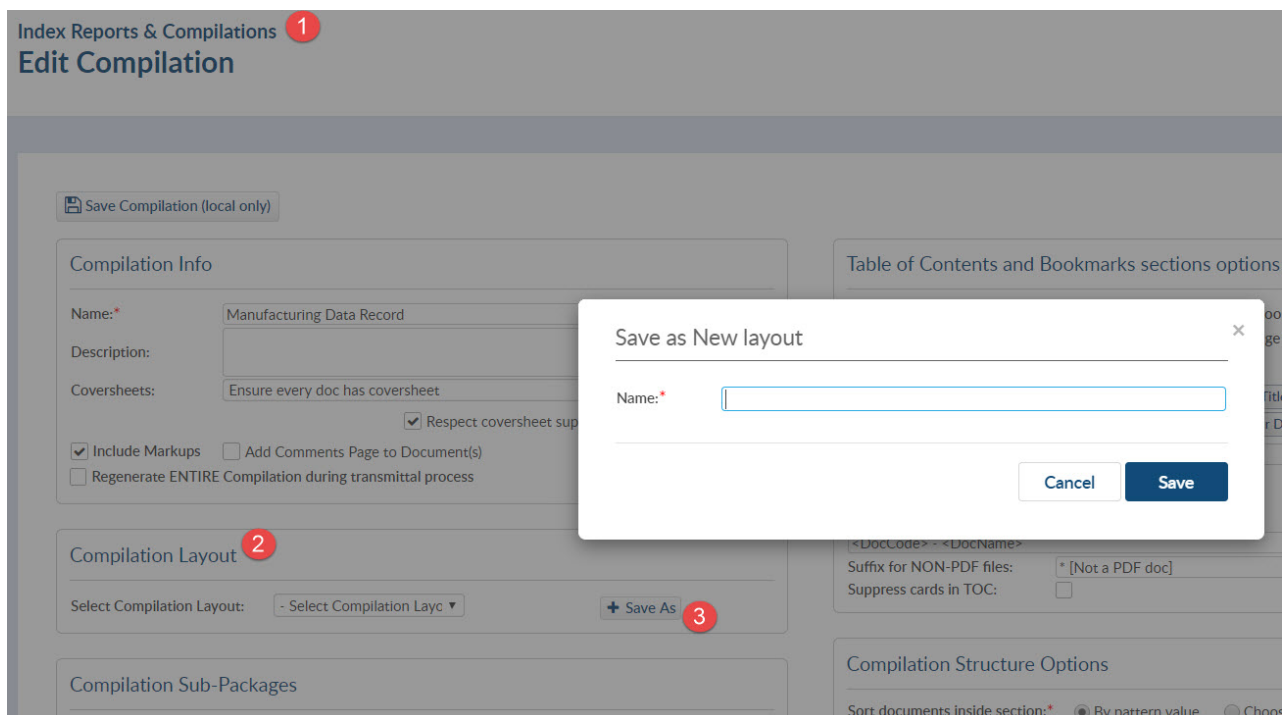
Index Reports & Compilations 1
Edit Compilation

Save Compilation (local only)

Compilation Info

Name:* Manufacturing Data Record

Description:

Coversheets: Ensure every doc has coversheet

Respect coversheet sup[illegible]

Include Markups Add Comments Page to Document(s)

Regenerate ENTIRE Compilation during transmittal process

Compilation Layout 2

Select Compilation Layout: - Select Compilation Layo

+ Save As 3

Compilation Sub-Packages

Table of Contents and Bookmarks sections options

<DocCode> - <DocName>

Suffix for NON-PDF files: * [Not a PDF doc]

Suppress cards in TOC:

Compilation Structure Options

Sort documents inside section:* By pattern value Choo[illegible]

Save as New layout

×

Name:*

Cancel Save